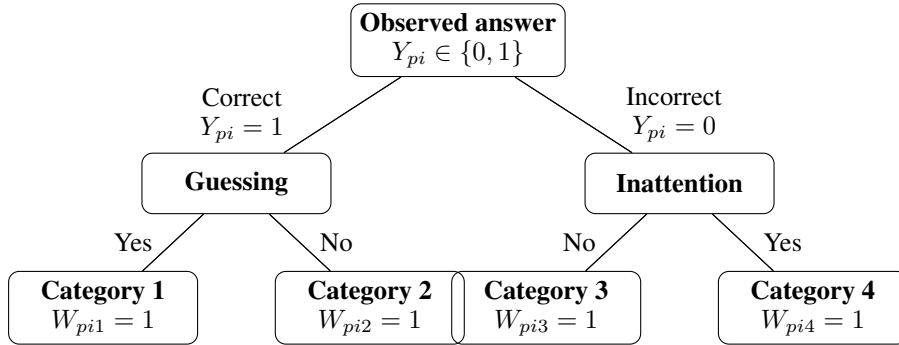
Observed answer
$Y_{pi} \in \{0, 1\}$

Correct
$Y_{pi} = 1$

Incorrect
$Y_{pi} = 0$

Guessing

Inattention

Yes

No

No

Yes

Category 1
$W_{pi1} = 1$

Category 2
$W_{pi2} = 1$

Category 3
$W_{pi3} = 1$

Category 4
$W_{pi4} = 1$